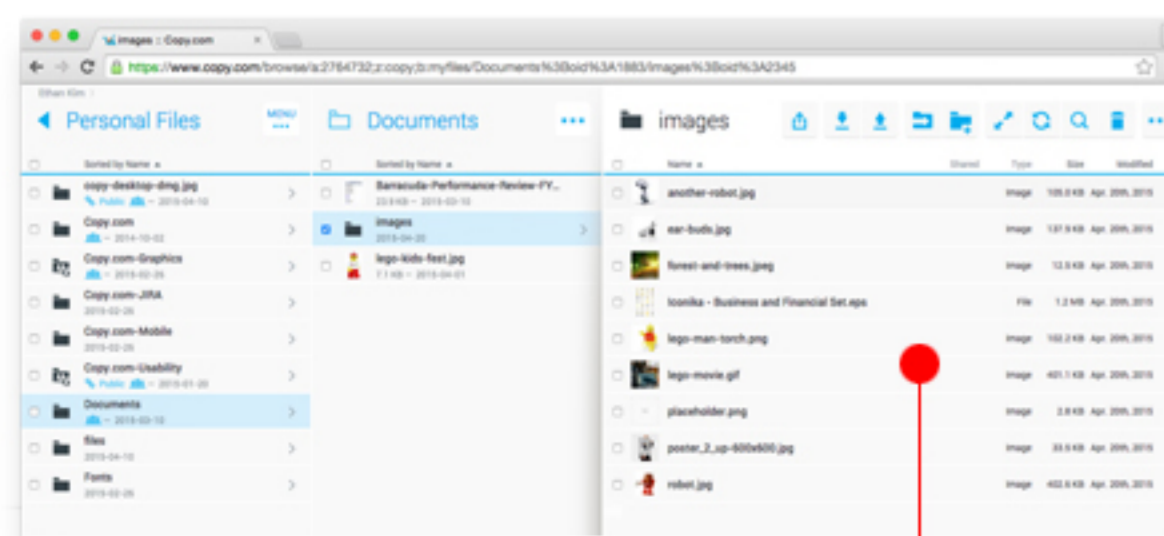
images :: Copy.com

https://www.copy.com/browse/a:2764732;z:copy;b:myfiles/Documents%3Boid%3A1883/images%3Boid%3A2345

Ethan Kim

Personal Files
MENU

Sorted by Name

copy-desktop-ding.jpg
Public – 2015-04-10

Copy.com
– 2014-10-02

Copy.com-Graphics
– 2015-02-26

Copy.com-JIRA
2015-02-26

Copy.com-Mobile
2015-02-26

Copy.com-Usability
Public – 2015-01-20

Documents
– 2015-03-10

files
2015-04-10

Fonts
2015-02-26

Documents

Sorted by Name

Barracuda-Performance-Review-FY...
23.9 KB – 2015-03-10

images
2015-04-20

lego-kids-fest.jpg
7.1 KB – 2015-04-01

images

| Name | Shared | Type | Size | Modified |
|---|---|---|---|---|
| another-robot.jpg | | Image | 105.0 KB | Apr. 20th, 2015 |
| ear-buds.jpg | | Image | 137.9 KB | Apr. 20th, 2015 |
| forest-and-trees.jpeg | | Image | 12.5 KB | Apr. 20th, 2015 |
| Iconika - Business and Financial Set.eps | | File | 1.2 MB | Apr. 20th, 2015 |
| lego-man-torch.png | | Image | 102.2 KB | Apr. 20th, 2015 |
| lego-movie.gif | | Image | 401.1 KB | Apr. 20th, 2015 |
| placeholder.png | | Image | 2.8 KB | Apr. 20th, 2015 |
| poster_2_up-600x600.jpg | | Image | 33.5 KB | Apr. 20th, 2015 |
| robot.jpg | | Image | 402.6 KB | Apr. 20th, 2015 |